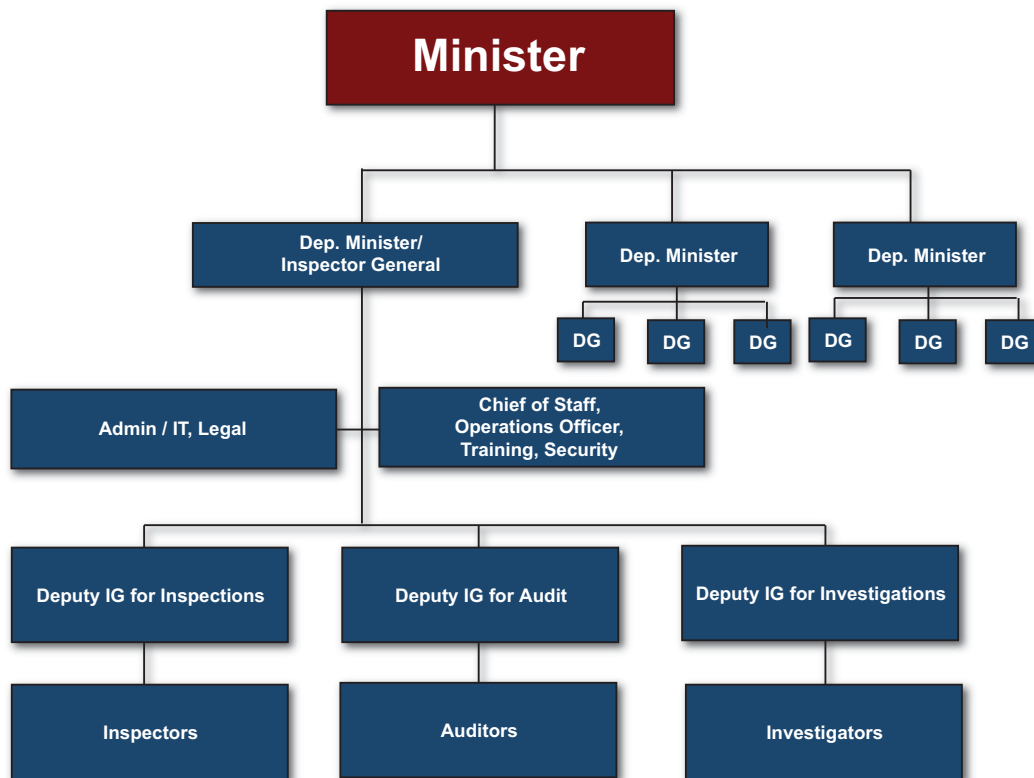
Minister

Dep. Minister/
Inspector General

Dep. Minister

Dep. Minister

DG

DG

DG

DG

DG

DG

Admin / IT, Legal

Chief of Staff,
Operations Officer,
Training, Security

Deputy IG for Inspections

Deputy IG for Audit

Deputy IG for Investigations

Inspectors

Auditors

Investigators